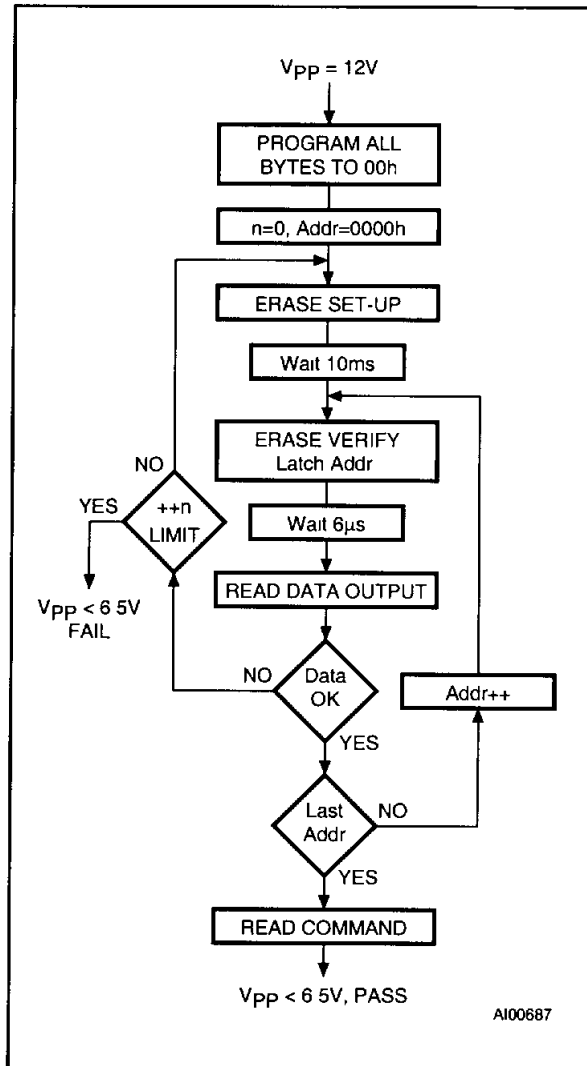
$V_{PP}$ = 12V

PROGRAM ALL BYTES TO 00h

n=0, Addr=0000h

ERASE SET-UP

Wait 10ms

ERASE VERIFY Latch Addr

Wait 6μs

READ DATA OUTPUT

Data OK

NO

YES

Last Addr

NO

YES

Addr++

++n LIMIT

NO

YES

$V_{PP}$ < 6 5V FAIL

READ COMMAND

$V_{PP}$ < 6 5V, PASS

AI00687